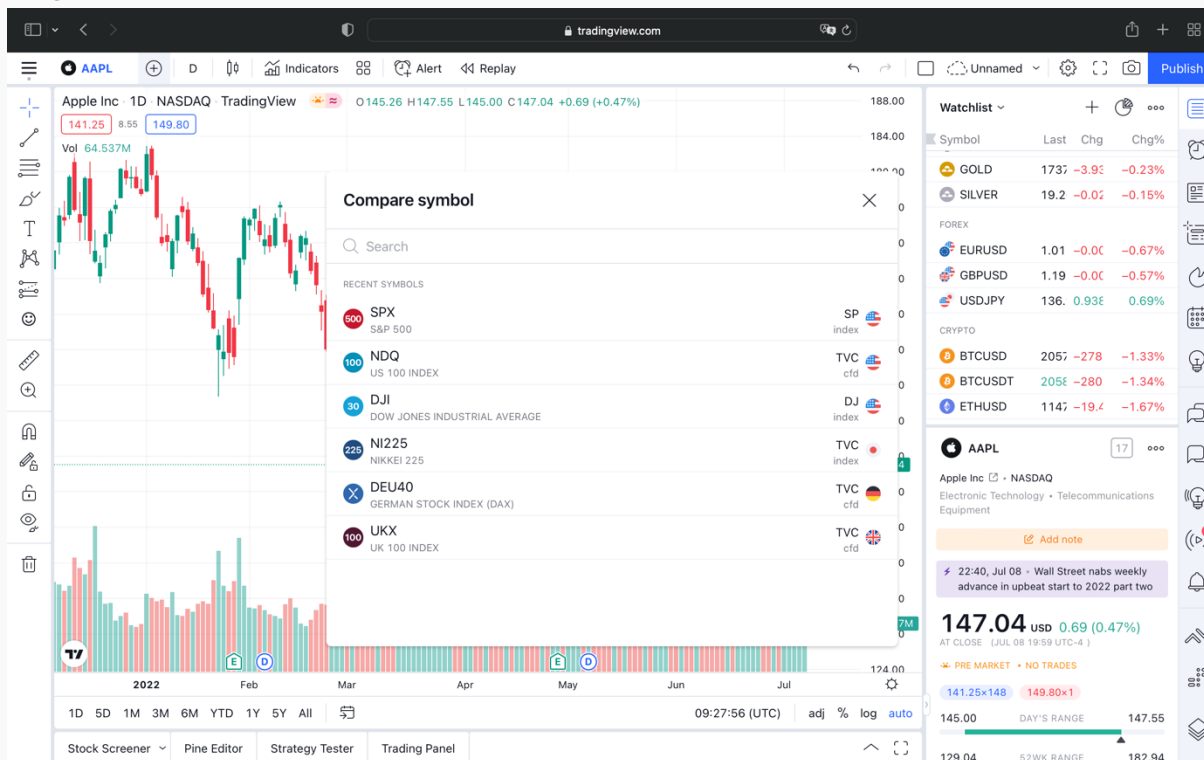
tradingview.com

AAPL D Indicators Alert Replay Unnamed Publish

Apple Inc 1D NASDAQ TradingView O145.26 H147.55 L145.00 C147.04 +0.69 (+0.47%)
141.25 8.55 149.80
Vol 64.537M

188.00
184.00
124.00

Compare symbol

Search

RECENT SYMBOLS

| | | |
|---|---|---|
| SPX | S&P 500 | SP index |
| NDQ | US 100 INDEX | TVC cfd |
| DJI | DOW JONES INDUSTRIAL AVERAGE | DJ index |
| NI225 | NIKKEI 225 | TVC index |
| DEU40 | GERMAN STOCK INDEX (DAX) | TVC cfd |
| UKX | UK 100 INDEX | TVC cfd |

2022 Feb Mar Apr May Jun Jul

1D 5D 1M 3M 6M YTD 1Y 5Y All 09:27:56 (UTC) adj % log auto

Stock Screener Pine Editor Strategy Tester Trading Panel

Watchlist

| Symbol | Last | Chg | Chg% |
|---|---|---|---|
| GOLD | 1737 | −3.93 | −0.23% |
| SILVER | 19.2 | −0.02 | −0.15% |
| FOREX | | | |
| EURUSD | 1.01 | −0.00 | −0.67% |
| GBPUSD | 1.19 | −0.00 | −0.57% |
| USDJPY | 136. | 0.938 | 0.69% |
| CRYPTO | | | |
| BTCUSD | 2057 | −278 | −1.33% |
| BTCUSDT | 2058 | −280 | −1.34% |
| ETHUSD | 1147 | −19.4 | −1.67% |

AAPL 17
Apple Inc · NASDAQ
Electronic Technology • Telecommunications Equipment
Add note
22:40, Jul 08 • Wall Street nabs weekly advance in upbeat start to 2022 part two
147.04 USD 0.69 (0.47%)
AT CLOSE (JUL 08 19:59 UTC-4)
PRE MARKET • NO TRADES
141.25×148 149.80×1
145.00 DAY'S RANGE 147.55
129.04 52WK RANGE 182.94